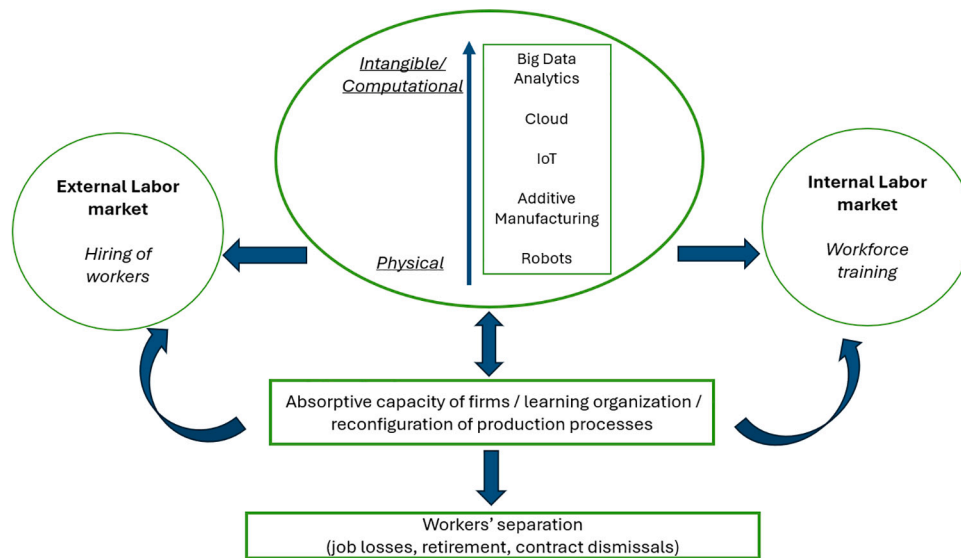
Intangible/ Computational

Physical

Big Data Analytics

Cloud

IoT

Additive Manufacturing

Robots

External Labor market

Hiring of workers

Internal Labor market

Workforce training

Absorptive capacity of firms / learning organization / reconfiguration of production processes

Workers' separation (job losses, retirement, contract dismissals)